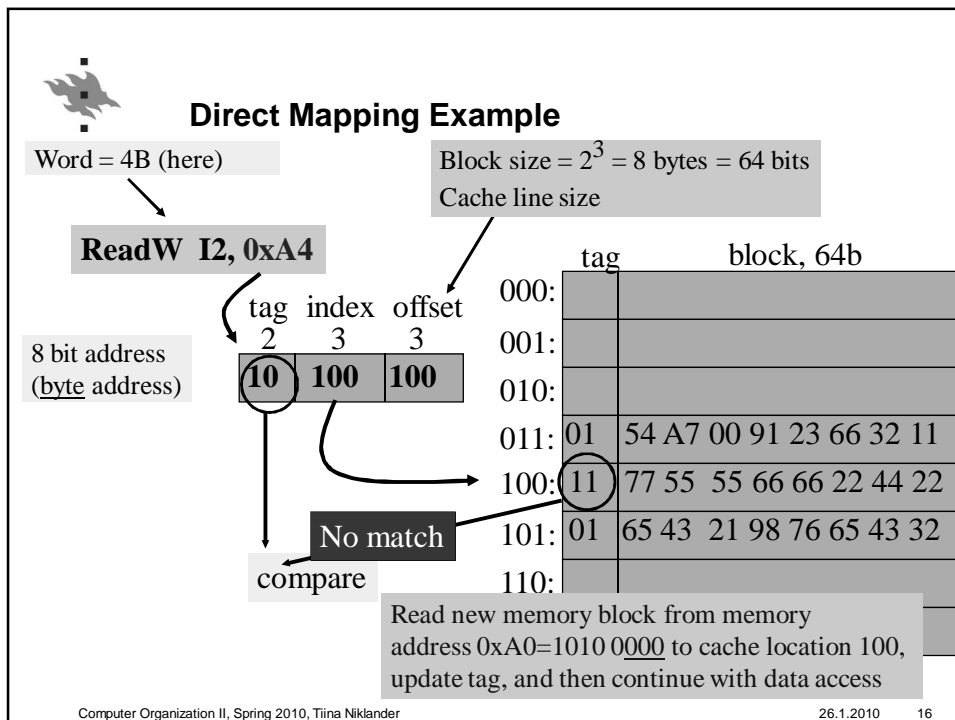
Direct Mapping Example

Word = 4B (here)

Block size = $2^3$ = 8 bytes = 64 bits
Cache line size

ReadW I2, 0xA4

tag index offset
2 3 3

8 bit address
(byte address)

| 10 | 100 | 100 |
|---|---|---|

| | tag | block, 64b |
|---|---|---|
| 000: | | |
| 001: | | |
| 010: | | |
| 011: | 01 | 54 A7 00 91 23 66 32 11 |
| 100: | 11 | 77 55 55 66 66 22 44 22 |
| 101: | 01 | 65 43 21 98 76 65 43 32 |
| 110: | | |

No match

compare

Read new memory block from memory address 0xA0=1010 0000 to cache location 100, update tag, and then continue with data access

Computer Organization II, Spring 2010, Tiina Niklander

26.1.2010 16